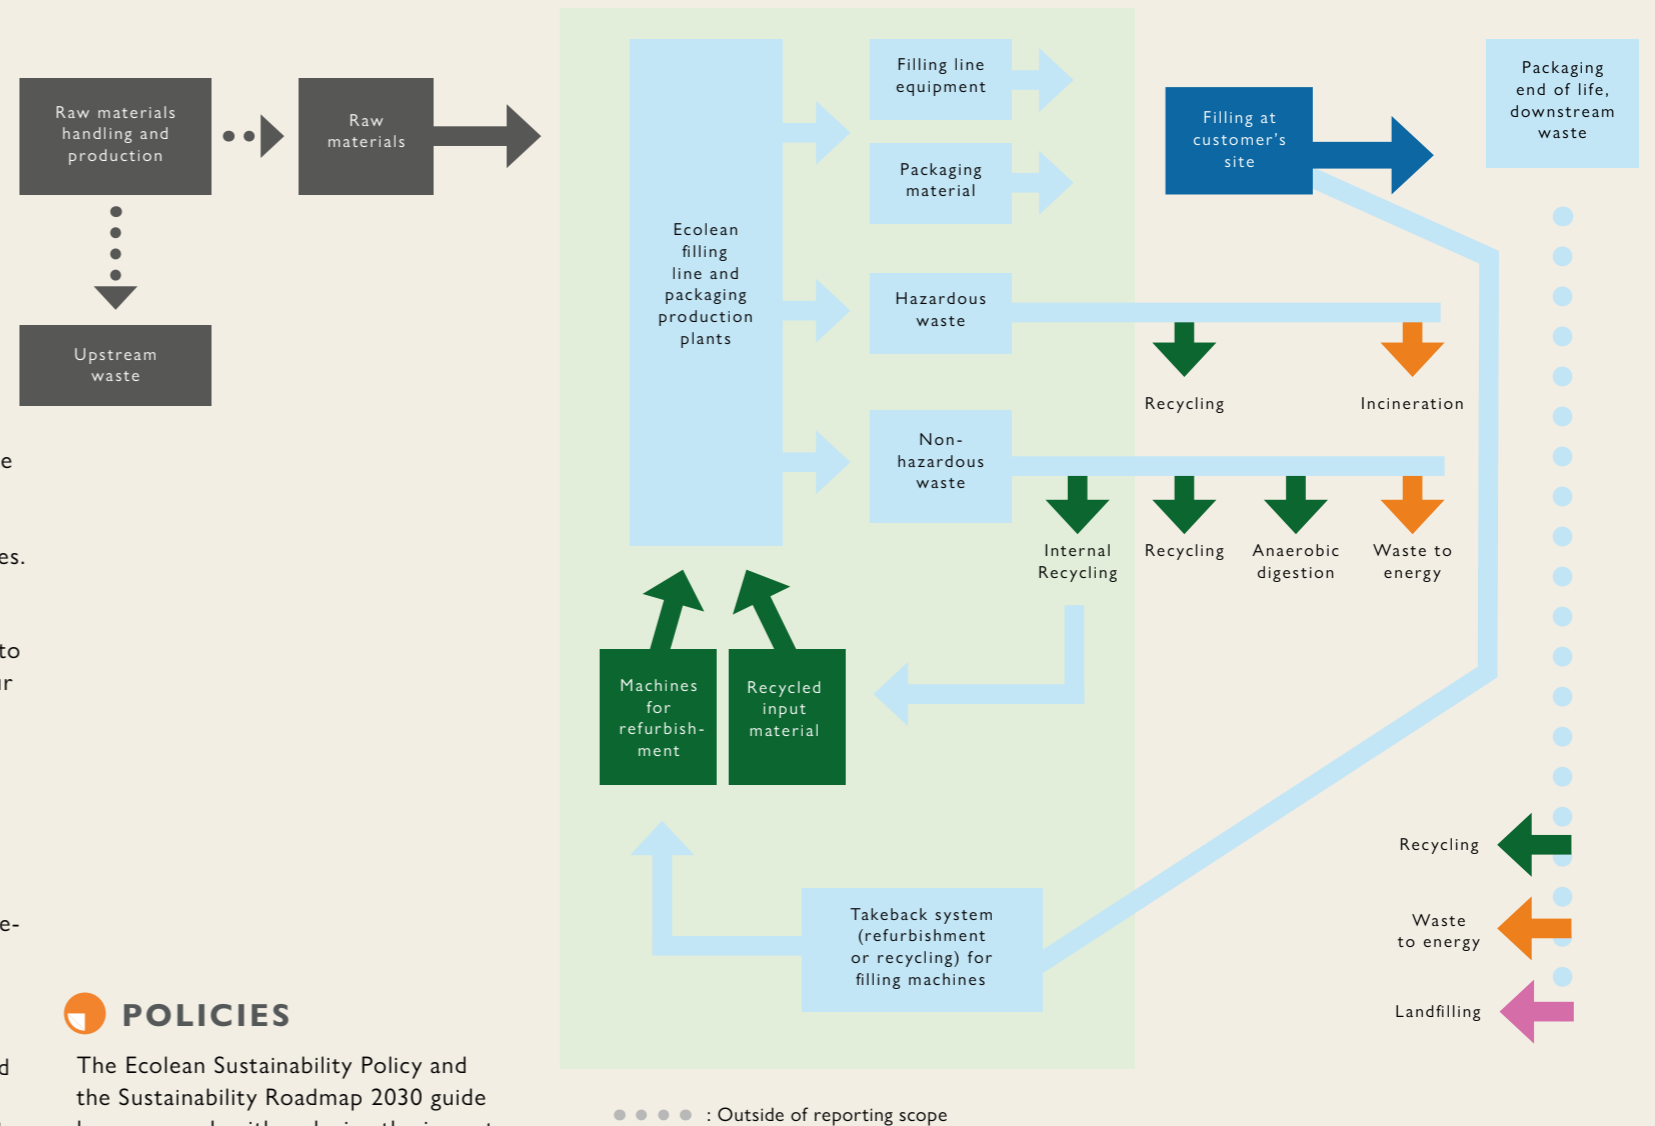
Raw materials handling and production

Raw materials

Upstream waste

Ecolean filling line and packaging production plants

Filling line equipment

Packaging material

Hazardous waste

Non-hazardous waste

Filling at customer's site

Packaging end of life, downstream waste

Recycling

Incineration

Internal Recycling

Recycling

Anaerobic digestion

Waste to energy

Machines for refurbishment

Recycled input material

Takeback system (refurbishment or recycling) for filling machines

Recycling

Waste to energy

Landfilling

e

es.

to
r

e-

d

POLICIES

The Ecolean Sustainability Policy and the Sustainability Roadmap 2030 guide

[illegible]

: Outside of reporting scope